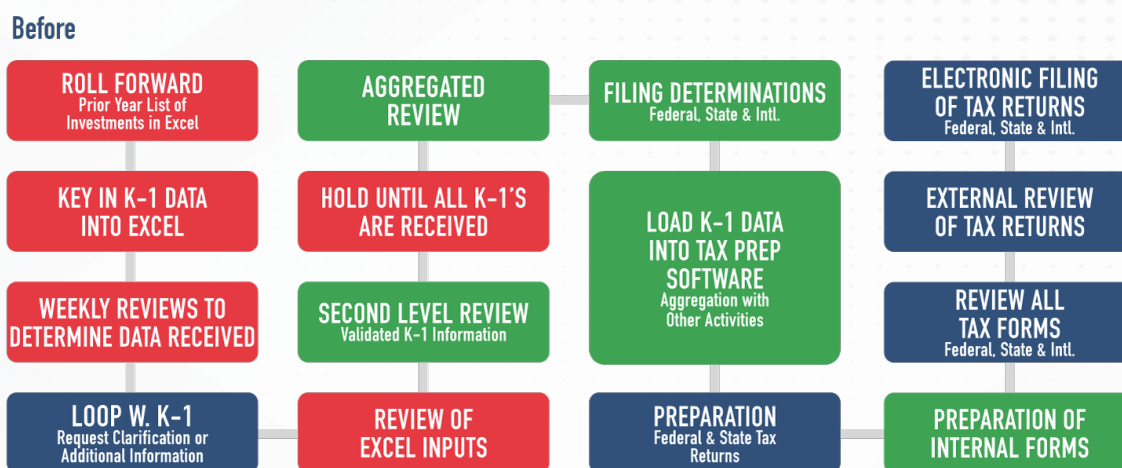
Before

ROLL FORWARD
Prior Year List of Investments in Excel

KEY IN K-1 DATA INTO EXCEL

WEEKLY REVIEWS TO DETERMINE DATA RECEIVED

LOOP W. K-1
Request Clarification or Additional Information

AGGREGATED REVIEW

HOLD UNTIL ALL K-1'S ARE RECEIVED

SECOND LEVEL REVIEW
Validated K-1 Information

REVIEW OF EXCEL INPUTS

FILING DETERMINATIONS
Federal, State & Intl.

LOAD K-1 DATA INTO TAX PREP SOFTWARE
Aggregation with Other Activities

PREPARATION
Federal & State Tax Returns

ELECTRONIC FILING OF TAX RETURNS
Federal, State & Intl.

EXTERNAL REVIEW OF TAX RETURNS

REVIEW ALL TAX FORMS
Federal, State & Intl.

PREPARATION OF INTERNAL FORMS